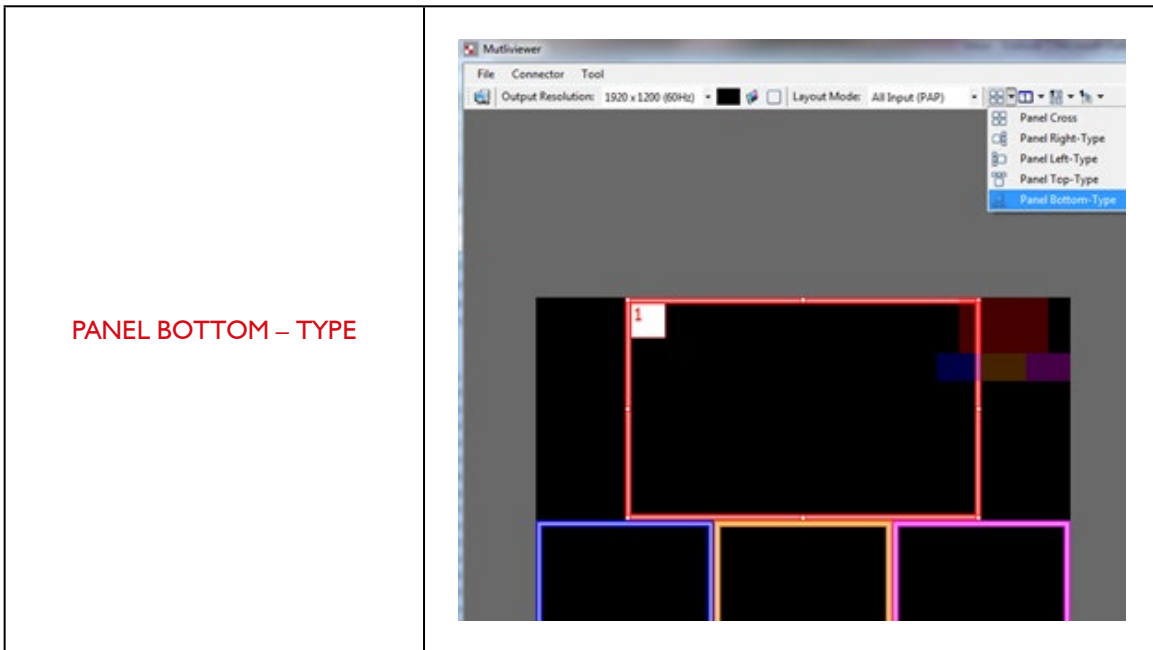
| PANEL BOTTOM – TYPE | Mutliviewer<br>File Connector Tool<br>Output Resolution: 1920 x 1200 (60Hz) Layout Mode: All Input (PAP)<br>Panel Cross<br>Panel Right-Type<br>Panel Left-Type<br>Panel Top-Type<br>Panel Bottom-Type<br>1 |
|---|---|